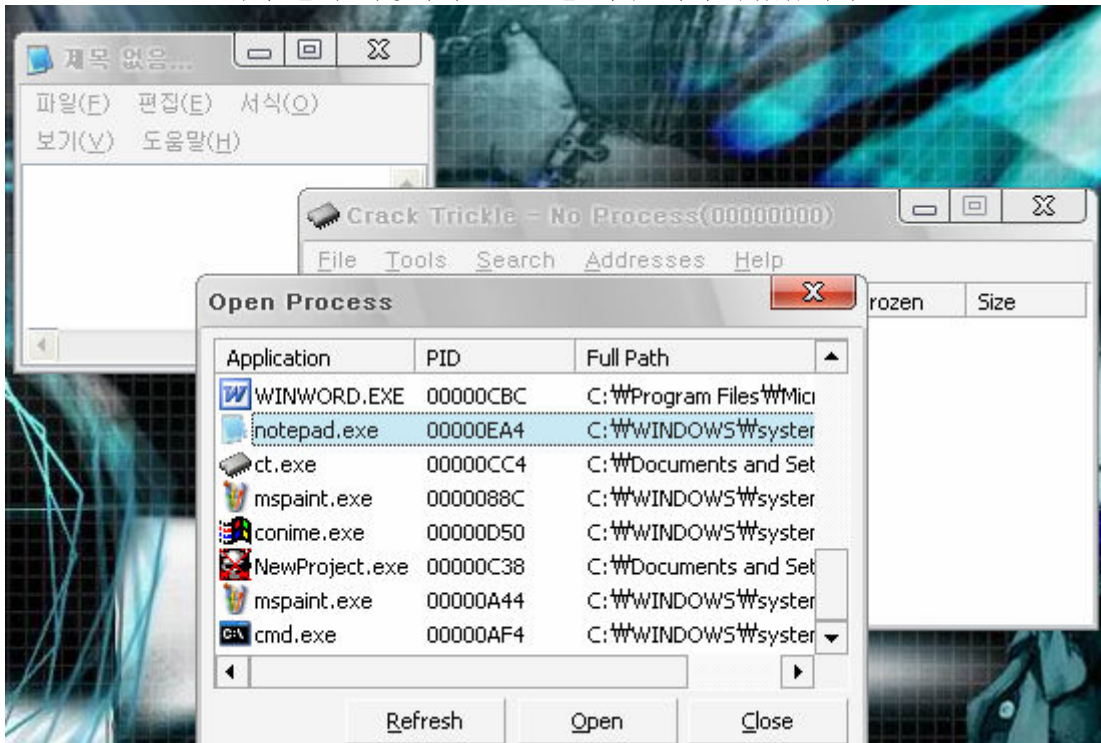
제목 없음...

파일(F) 편집(E) 서식(O)
보기(V) 도움말(H)

Crack Trickle - No Process(00000000)

File Tools Search Addresses Help

rozen Size

Open Process

| Application | PID | Full Path |
|---|---|---|
| WINWORD.EXE | 00000CBC | C:₩Program Files₩Mic |
| notepad.exe | 00000EA4 | C:₩WINDOWS₩syster |
| ct.exe | 00000CC4 | C:₩Documents and Set |
| mspaint.exe | 0000088C | C:₩WINDOWS₩syster |
| conime.exe | 00000D50 | C:₩WINDOWS₩syster |
| NewProject.exe | 00000C38 | C:₩Documents and Set |
| mspaint.exe | 00000A44 | C:₩WINDOWS₩syster |
| cmd.exe | 00000AF4 | C:₩WINDOWS₩syster |

Refresh Open Close